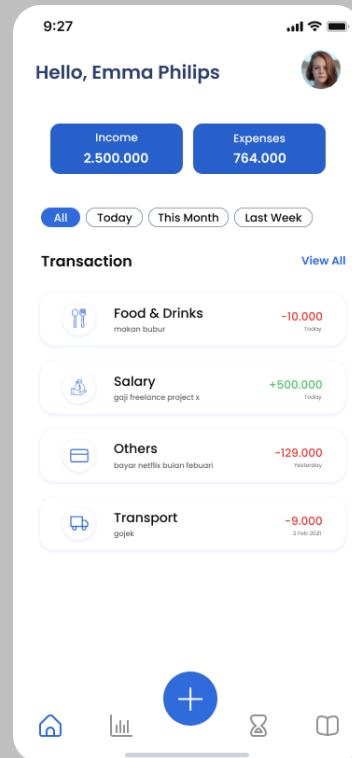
9:27

Hello, Emma Philips

Income
2.500.000

Expenses
764.000

All
Today
This Month
Last Week

Transaction
View All

Food & Drinks
makan bubur
-10.000
Today

Salary
gaji freelance project x
+500.000
Today

Others
bayar netflix bulan febuari
-129.000
Yesterday

Transport
gojek
-9.000
2 Feb 2021